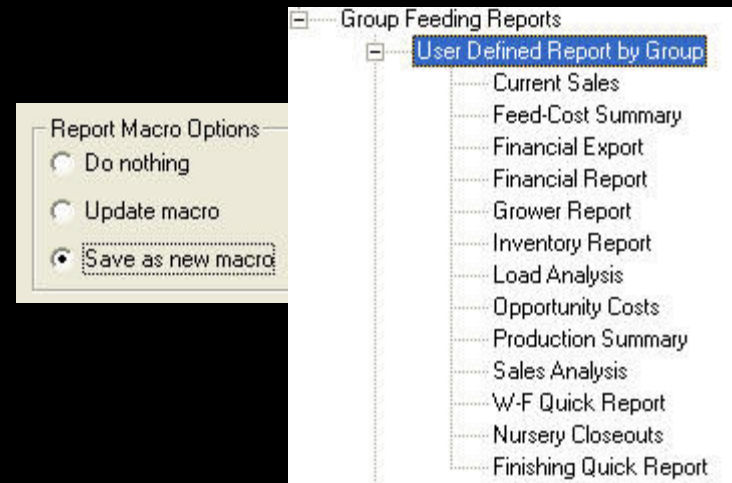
Report Macro Options
Do nothing
Update macro
Save as new macro

Group Feeding Reports
User Defined Report by Group
Current Sales
Feed-Cost Summary
Financial Export
Financial Report
Grower Report
Inventory Report
Load Analysis
Opportunity Costs
Production Summary
Sales Analysis
W-F Quick Report
Nursery Closeouts
Finishing Quick Report